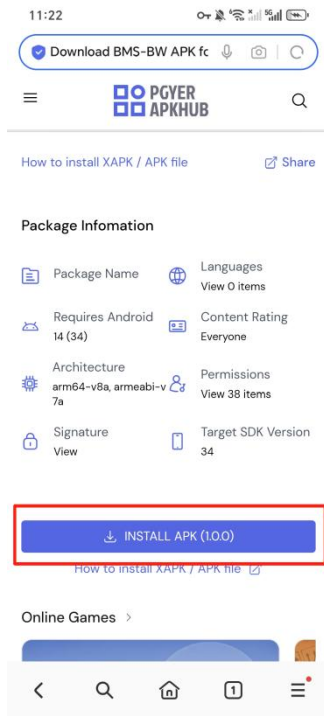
11:22

Download BMS-BW APK fc

PGYER APKHUB

How to install XAPK / APK file

Share

Package Infomation

Package Name

Languages
View 0 items

Requires Android
14 (34)

Content Rating
Everyone

Architecture
arm64-v8a, armeabi-v7a

Permissions
View 38 items

Signature
View

Target SDK Version
34

INSTALL APK (1.0.0)

How to install XAPK / APK file

Online Games >

1